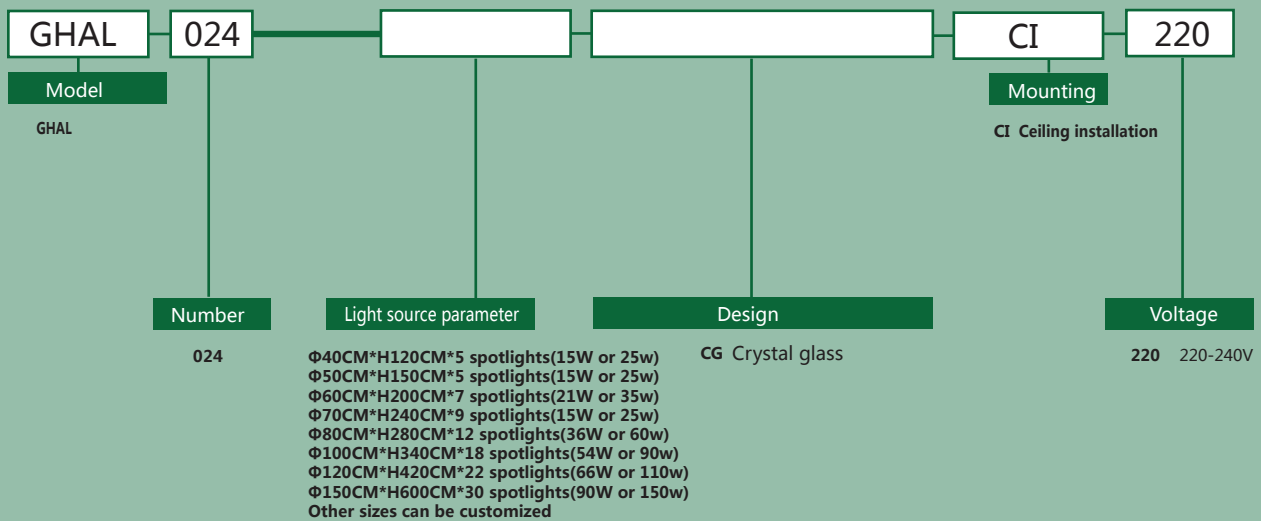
GHAL

024

CI

220

Model

GHAL

Mounting

CI Ceiling installation

Number

024

Light source parameter

Φ40CM*H120CM*5 spotlights(15W or 25w)
Φ50CM*H150CM*5 spotlights(15W or 25w)
Φ60CM*H200CM*7 spotlights(21W or 35w)
Φ70CM*H240CM*9 spotlights(15W or 25w)
Φ80CM*H280CM*12 spotlights(36W or 60w)
Φ100CM*H340CM*18 spotlights(54W or 90w)
Φ120CM*H420CM*22 spotlights(66W or 110w)
Φ150CM*H600CM*30 spotlights(90W or 150w)
Other sizes can be customized

Design

CG Crystal glass

Voltage

220 220-240V